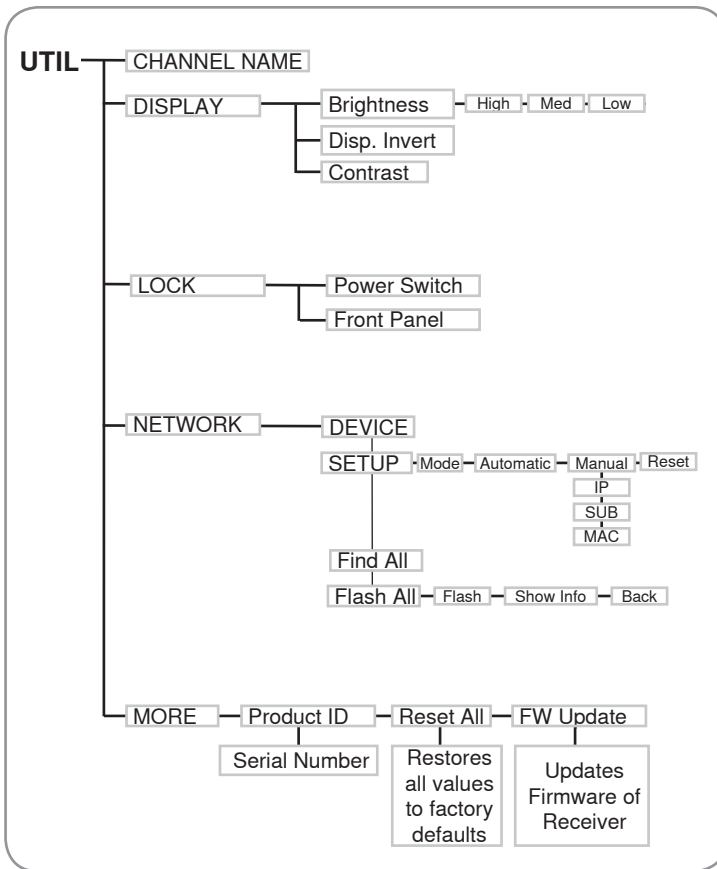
UTIL
CHANNEL NAME
DISPLAY
Brightness
High
Med
Low
Disp. Invert
Contrast
LOCK
Power Switch
Front Panel
NETWORK
DEVICE
SETUP
Mode
Automatic
Manual
Reset
IP
SUB
MAC
Find All
Flash All
Flash
Show Info
Back
MORE
Product ID
Serial Number
Reset All
Restores all values to factory defaults
FW Update
Updates Firmware of Receiver